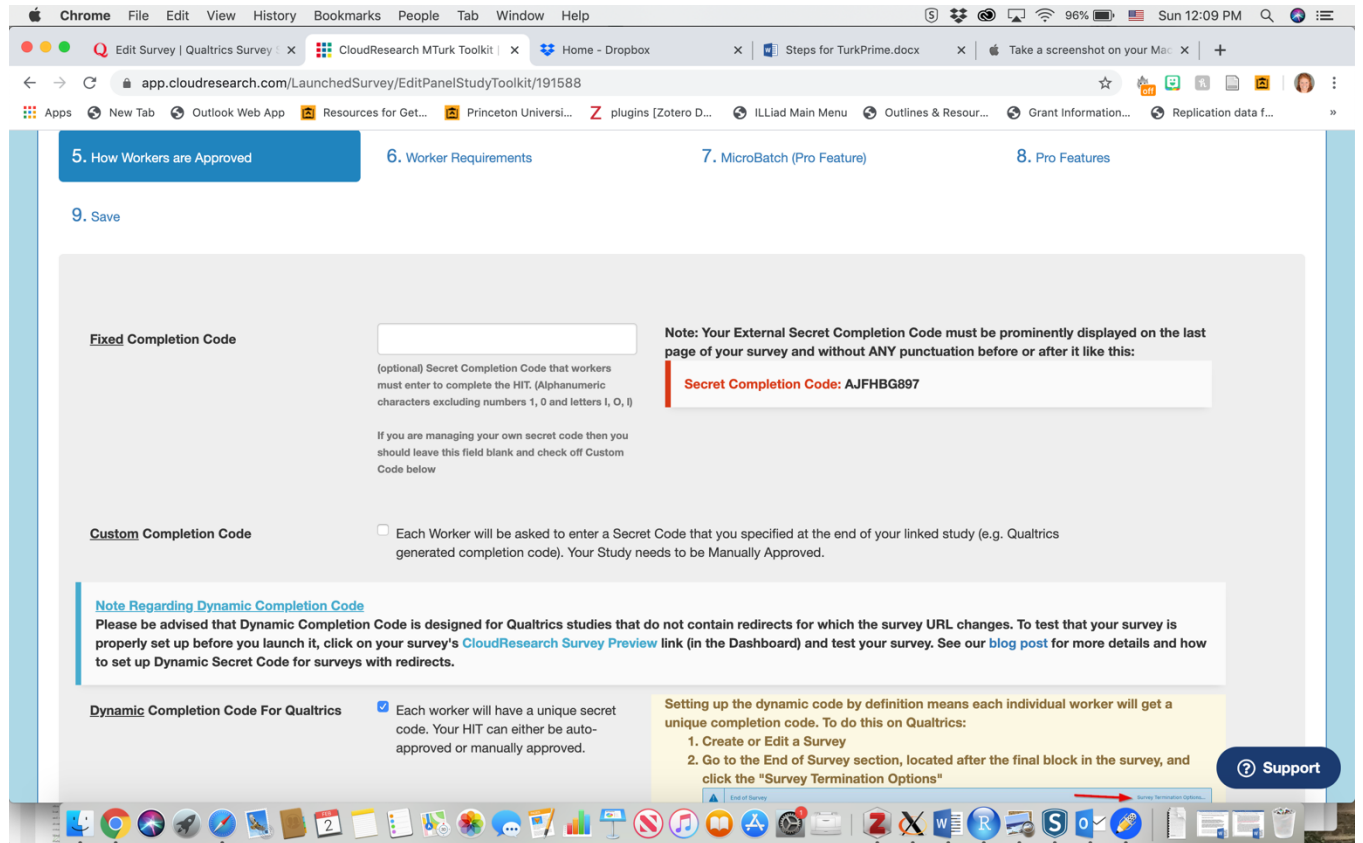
Chrome File Edit View History Bookmarks People Tab Window Help

96% Sun 12:09 PM

Edit Survey | Qualtrics Survey × CloudResearch MTurk Toolkit | × Home - Dropbox × Steps for TurkPrime.docx × Take a screenshot on your Mac × +

app.cloudresearch.com/LaunchedSurvey/EditPanelStudyToolkit/191588

Apps New Tab Outlook Web App Resources for Get... Princeton Universi... plugins [Zotero D... ILLiad Main Menu Outlines & Resour... Grant Information... Replication data f... »

5. How Workers are Approved 6. Worker Requirements 7. MicroBatch (Pro Feature) 8. Pro Features

9. Save

Fixed Completion Code

(optional) Secret Completion Code that workers must enter to complete the HIT. (Alphanumeric characters excluding numbers 1, 0 and letters I, O, l)

If you are managing your own secret code then you should leave this field blank and check off Custom Code below

Note: Your External Secret Completion Code must be prominently displayed on the last page of your survey and without ANY punctuation before or after it like this:

Secret Completion Code: AJFHBG897

Custom Completion Code

Each Worker will be asked to enter a Secret Code that you specified at the end of your linked study (e.g. Qualtrics generated completion code). Your Study needs to be Manually Approved.

Note Regarding Dynamic Completion Code
Please be advised that Dynamic Completion Code is designed for Qualtrics studies that do not contain redirects for which the survey URL changes. To test that your survey is properly set up before you launch it, click on your survey's CloudResearch Survey Preview link (in the Dashboard) and test your survey. See our blog post for more details and how to set up Dynamic Secret Code for surveys with redirects.

Dynamic Completion Code For Qualtrics

Each worker will have a unique secret code. Your HIT can either be auto-approved or manually approved.

Setting up the dynamic code by definition means each individual worker will get a unique completion code. To do this on Qualtrics:
1. Create or Edit a Survey
2. Go to the End of Survey section, located after the final block in the survey, and click the "Survey Termination Options"

End of Survey

Survey Termination Options

Support